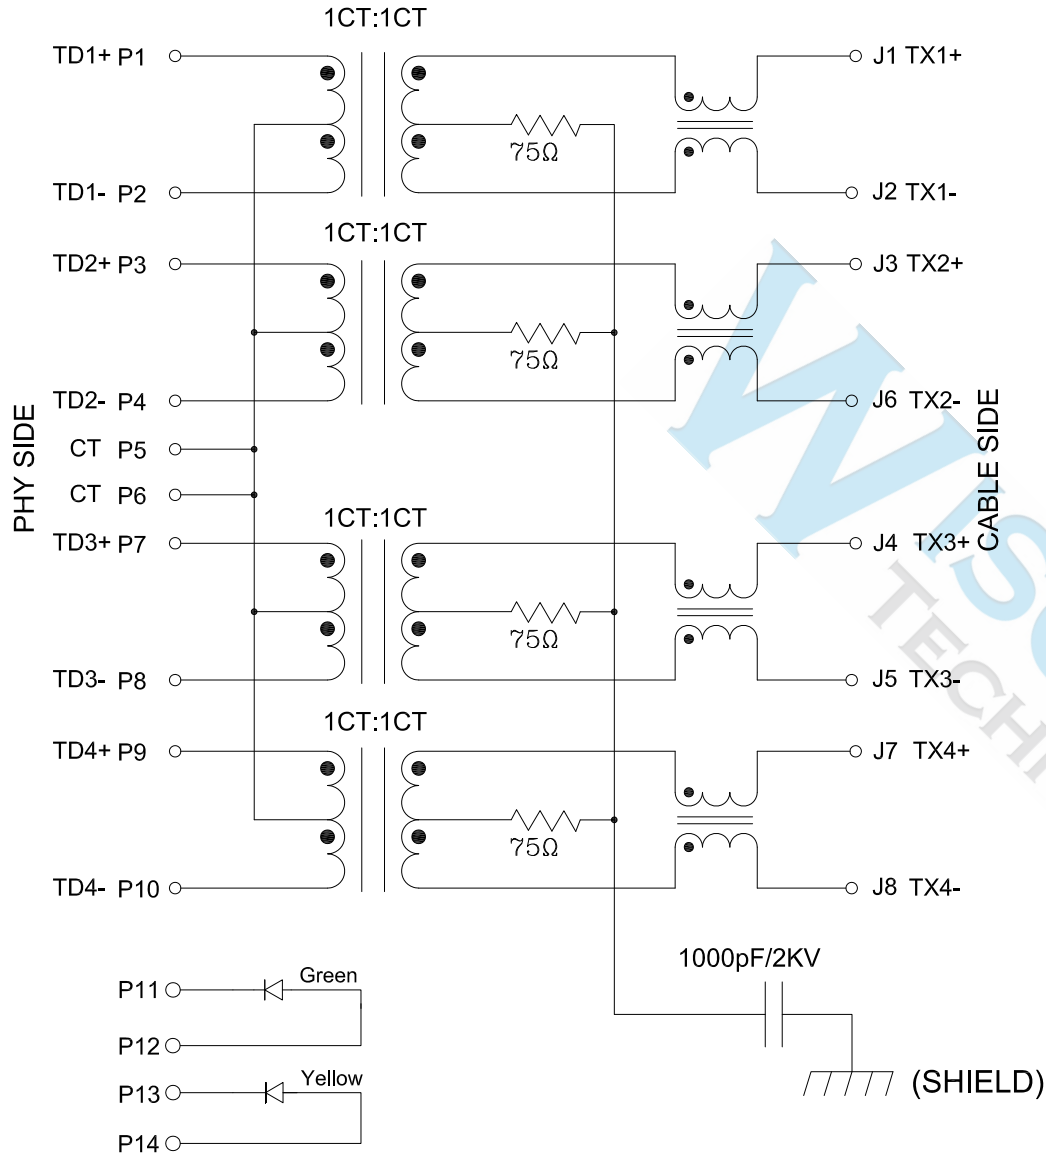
1CT:1CT

TD1+ P1

TD1- P2

75Ω

J1 TX1+

J2 TX1-

1CT:1CT

TD2+ P3

TD2- P4

75Ω

J3 TX2+

J6 TX2-

PHY SIDE

CT P5

CT P6

CABLE SIDE

1CT:1CT

TD3+ P7

TD3- P8

75Ω

J4 TX3+

J5 TX3-

1CT:1CT

TD4+ P9

TD4- P10

75Ω

J7 TX4+

J8 TX4-

1000pF/2KV

P11

Green

P12

P13

Yellow

P14

(SHIELD)